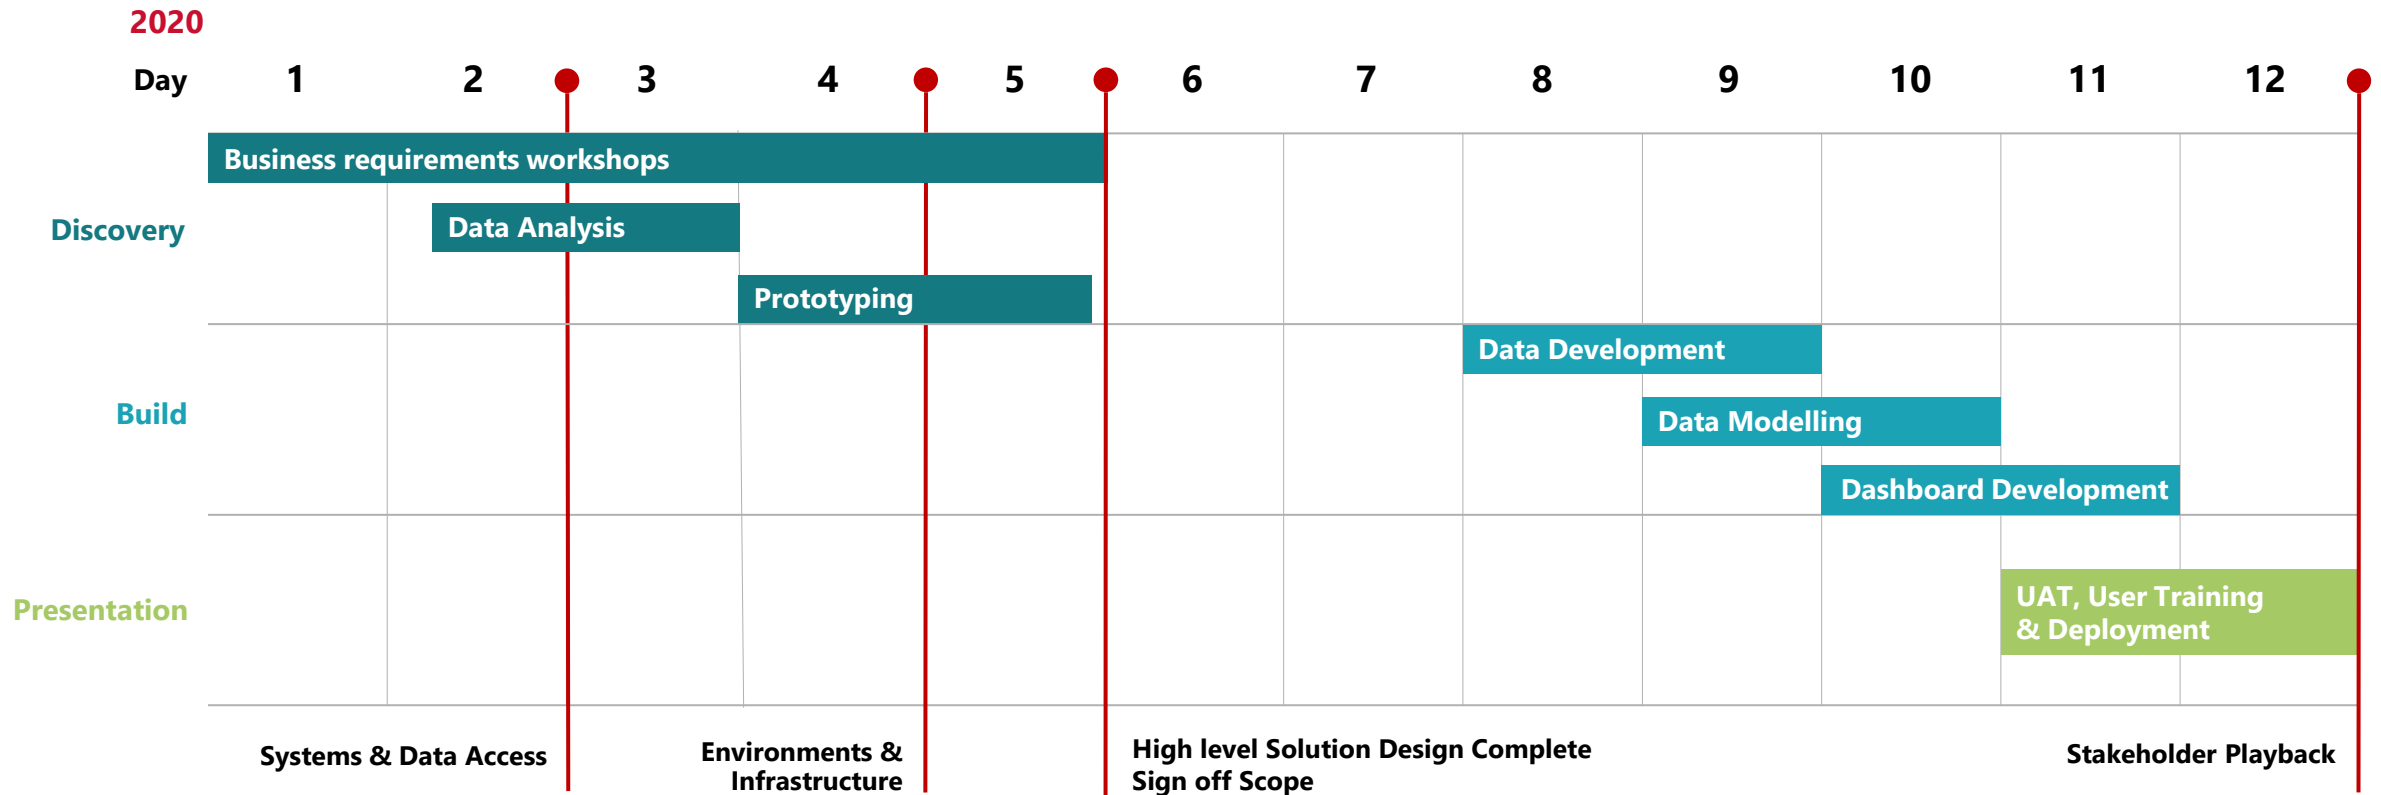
2020

Day 1 2 3 4 5 6 7 8 9 10 11 12

Discovery

Business requirements workshops

Data Analysis

Prototyping

Build

Data Development

Data Modelling

Dashboard Development

Presentation

UAT, User Training & Deployment

Systems & Data Access

Environments & Infrastructure

High level Solution Design Complete
Sign off Scope

Stakeholder Playback